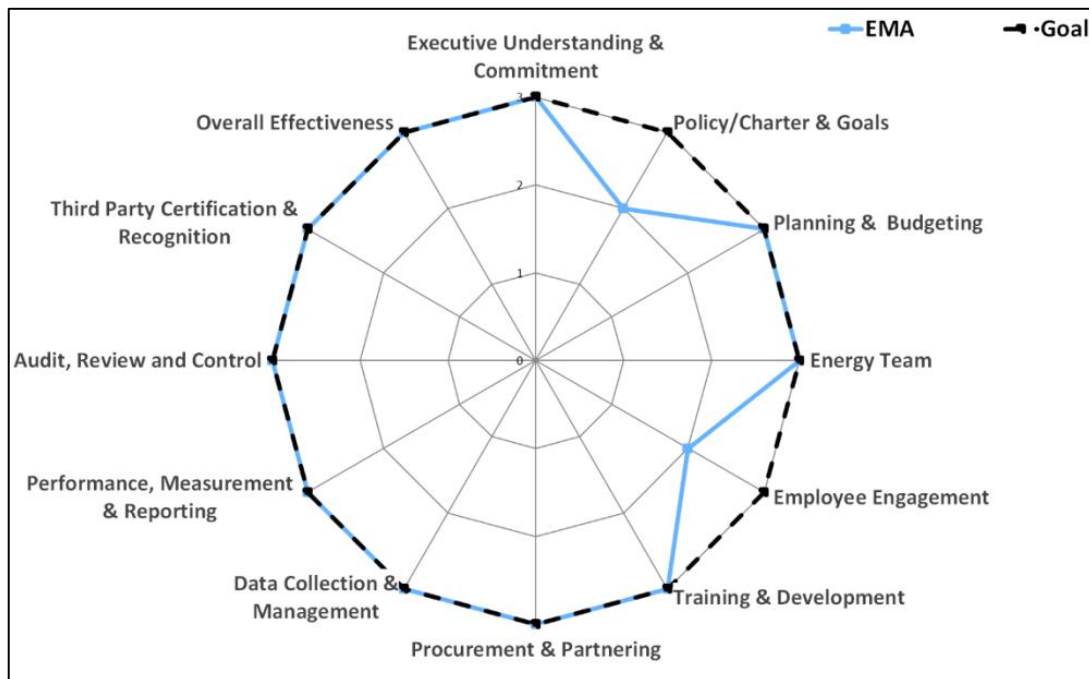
EMA
Goal

Executive Understanding & Commitment
Policy/Charter & Goals
Planning & Budgeting
Energy Team
Employee Engagement
Training & Development
Procurement & Partnering
Data Collection & Management
Performance, Measurement & Reporting
Audit, Review and Control
Third Party Certification & Recognition
Overall Effectiveness

3
2
1
0